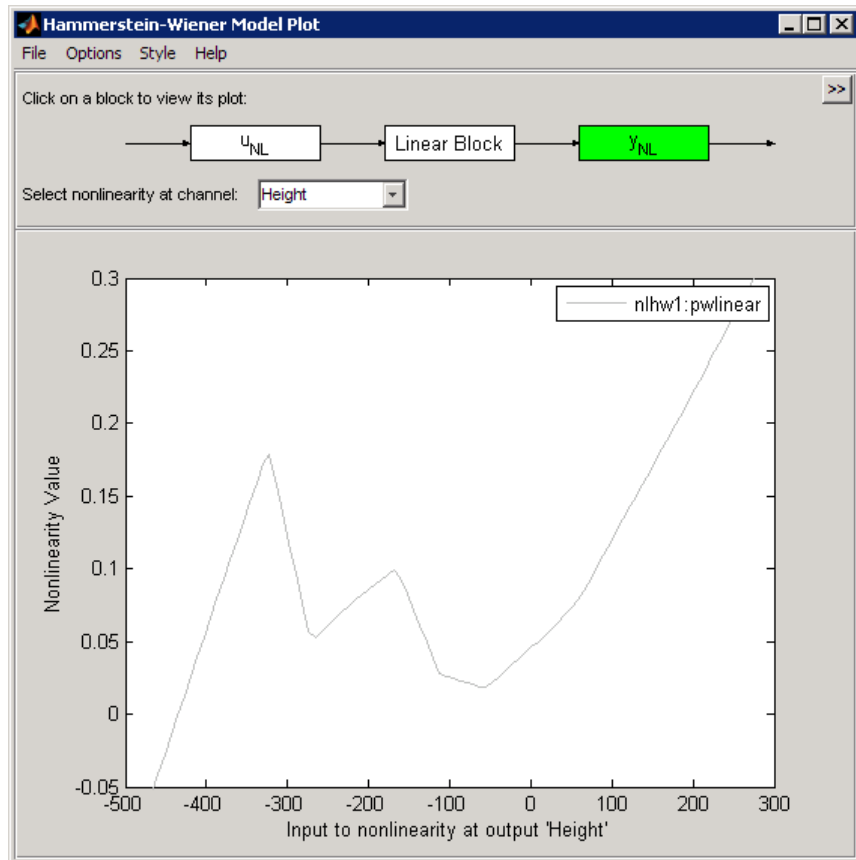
Hammerstein-Wiener Model Plot

File Options Style Help

Click on a block to view its plot:

>>

$u_{NL}$

Linear Block

$y_{NL}$

Select nonlinearity at channel: Height

nlhw1:pwlinear

0.3
0.25
0.2
0.15
0.1
0.05
0
-0.05

Nonlinearity Value

-500 -400 -300 -200 -100 0 100 200 300

Input to nonlinearity at output 'Height'